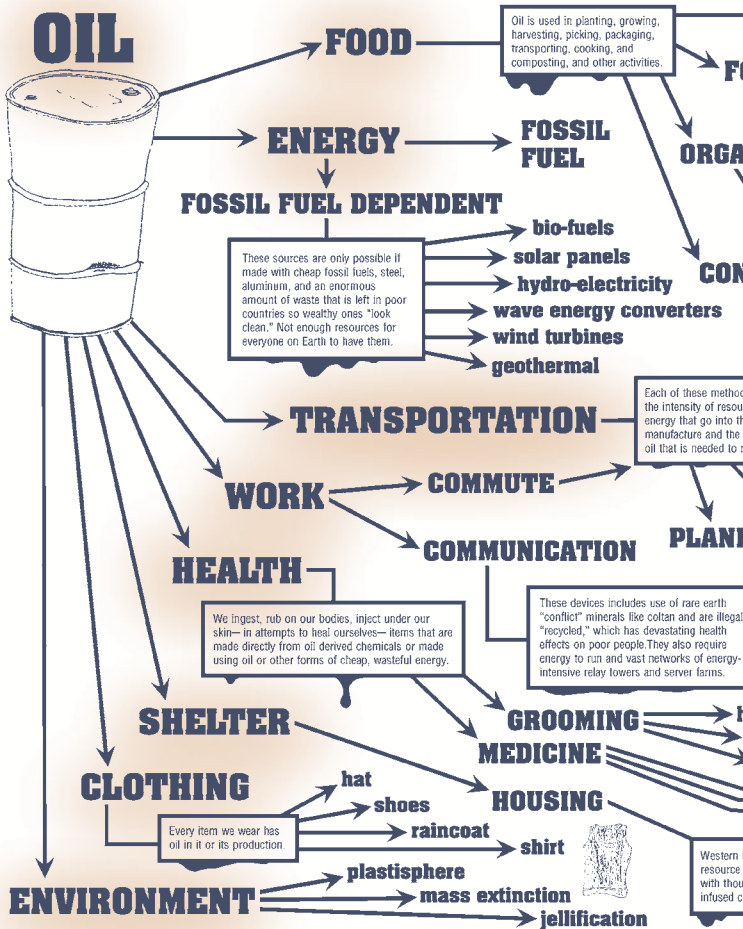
OIL

FOOD

Oil is used in planting, growing, harvesting, picking, packaging, transporting, cooking, and composting, and other activities.

FO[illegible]

ORGA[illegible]

CON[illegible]

ENERGY

FOSSIL FUEL

FOSSIL FUEL DEPENDENT

These sources are only possible if made with cheap fossil fuels, steel, aluminum, and an enormous amount of waste that is left in poor countries so wealthy ones "look clean." Not enough resources for everyone on Earth to have them.

bio-fuels
solar panels
hydro-electricity
wave energy converters
wind turbines
geothermal

TRANSPORTATION

Each of these metho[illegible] the intensity of resou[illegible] energy that go into t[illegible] manufacture and the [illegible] oil that is needed to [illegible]

WORK

COMMUTE

PLAN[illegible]

COMMUNICATION

HEALTH

We ingest, rub on our bodies, inject under our skin— in attempts to heal ourselves— items that are made directly from oil derived chemicals or made using oil or other forms of cheap, wasteful energy.

These devices includes use of rare earth "conflict" minerals like coltan and are illega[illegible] "recycled," which has devastating health effects on poor people.They also require energy to run and vast networks of energy-intensive relay towers and server farms.

SHELTER

GROOMING

MEDICINE

CLOTHING

hat
shoes
raincoat
shirt

Every item we wear has oil in it or its production.

HOUSING

Western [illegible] resource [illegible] with thou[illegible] infused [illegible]

ENVIRONMENT

plastisphere
mass extinction
jellification